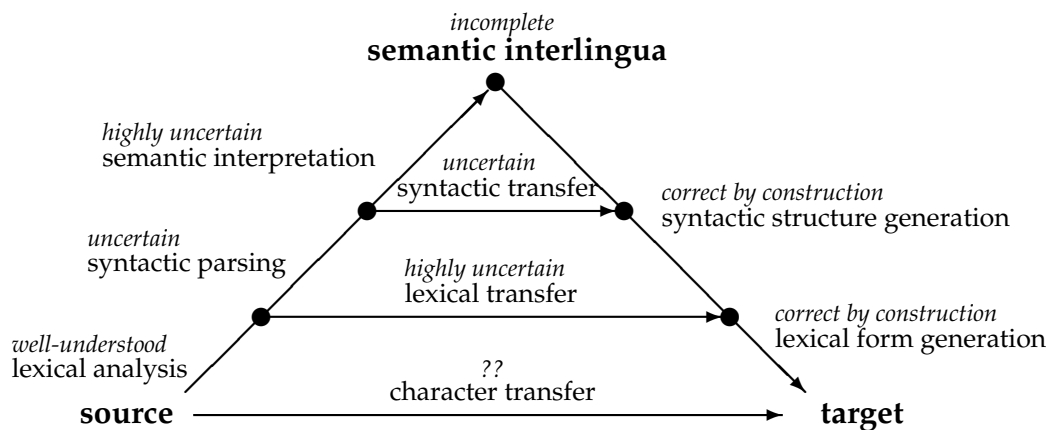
*incomplete*
**semantic interlingua**

*highly uncertain*
semantic interpretation

*uncertain*
syntactic transfer

*correct by construction*
syntactic structure generation

*uncertain*
syntactic parsing

*highly uncertain*
lexical transfer

*correct by construction*
lexical form generation

*well-understood*
lexical analysis

*??*
character transfer

**source**

**target**